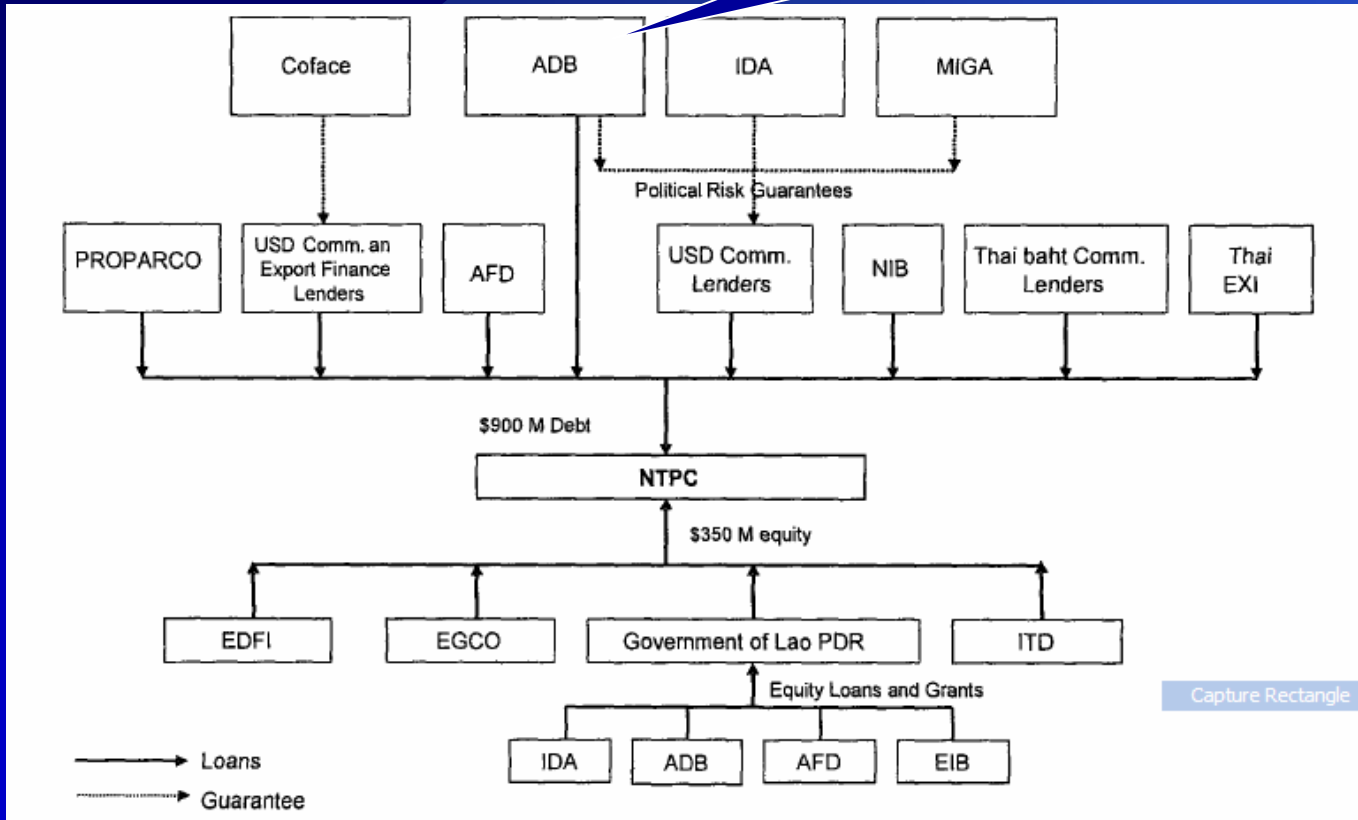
Coface

ADB

IDA

MIGA

Political Risk Guarantees

PROPARCO

USD Comm. an Export Finance Lenders

AFD

USD Comm. Lenders

NIB

Thai baht Comm. Lenders

Thai EXI

$900 M Debt

NTPC

$350 M equity

EDFI

EGCO

Government of Lao PDR

ITD

Equity Loans and Grants

Capture Rectangle

IDA

ADB

AFD

EIB

Loans

Guarantee